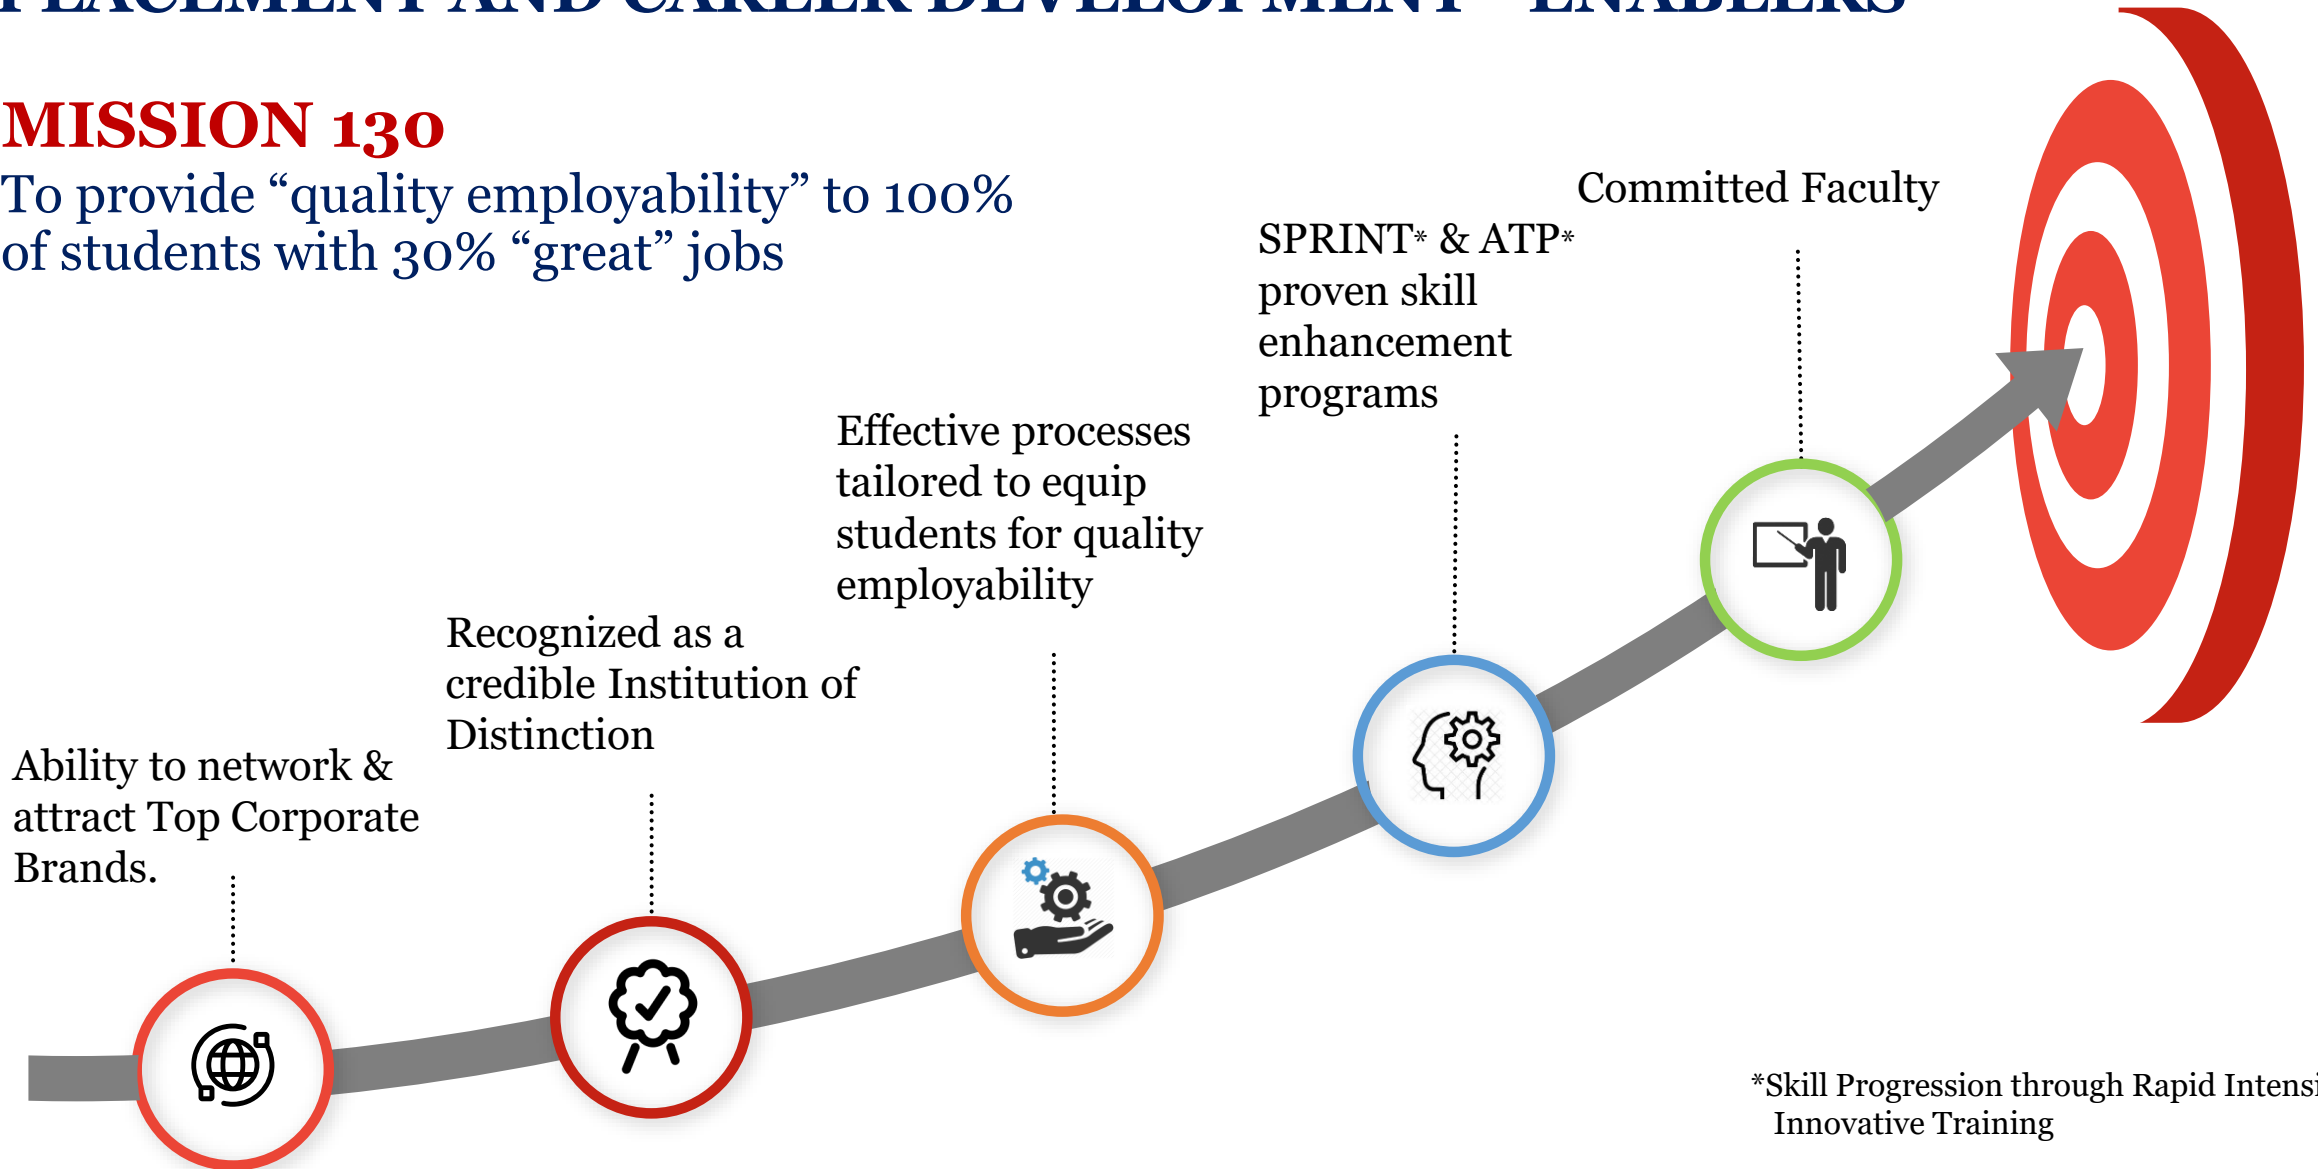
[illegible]

MISSION 130
To provide “quality employability” to 100% of students with 30% “great” jobs

Ability to network & attract Top Corporate Brands.

Recognized as a credible Institution of Distinction

Effective processes tailored to equip students for quality employability

SPRINT* & ATP* proven skill enhancement programs

Committed Faculty

*Skill Progression through Rapid Intensi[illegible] Innovative Training